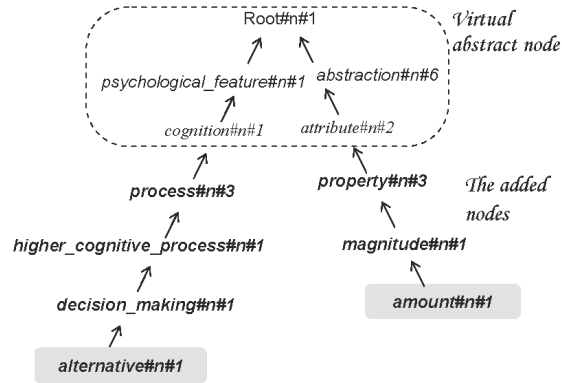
Root#n#1

Virtual abstract node

psychological_feature#n#1

abstraction#n#6

cognition#n#1

attribute#n#2

process#n#3

property#n#3

The added nodes

higher_cognitive_process#n#1

magnitude#n#1

decision_making#n#1

amount#n#1

alternative#n#1